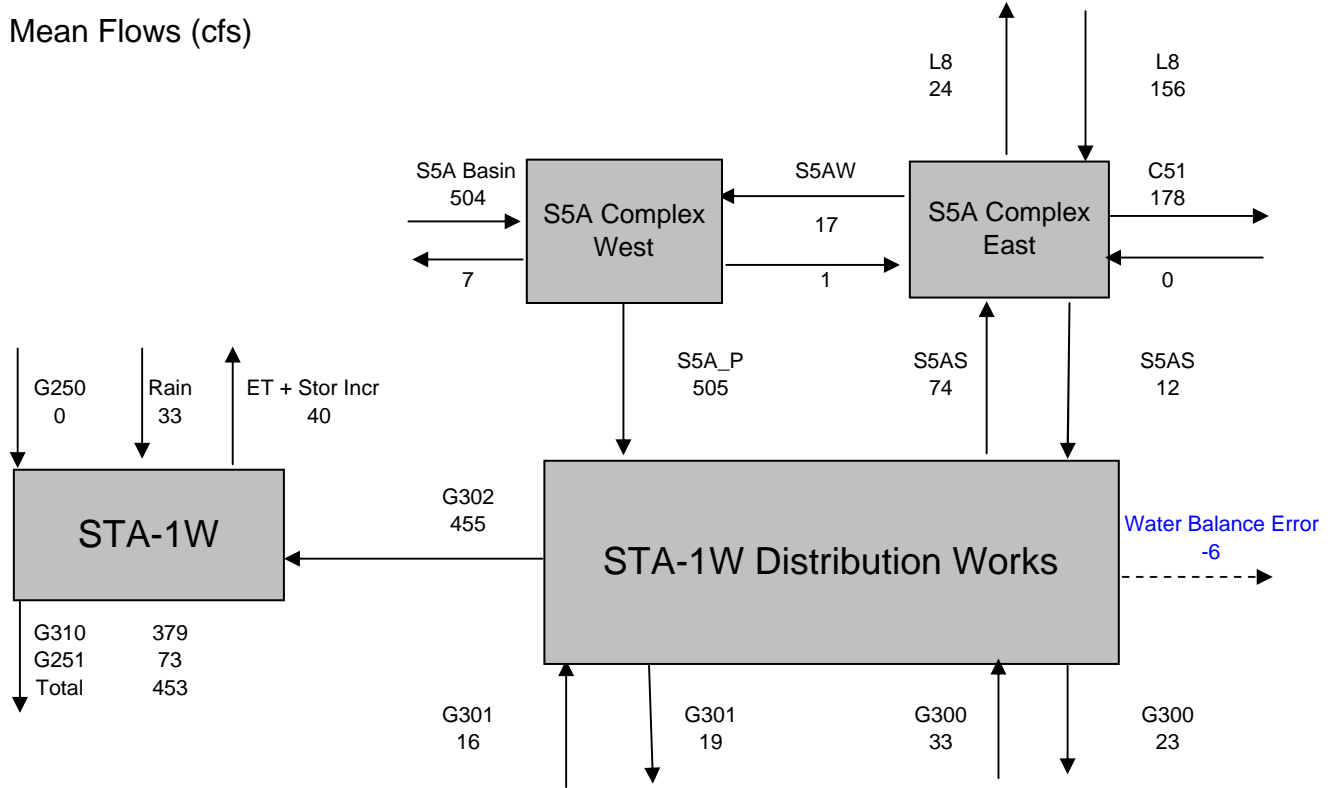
Mean Flows (cfs)

L8
24

L8
156

S5A Basin
504

S5A Complex West

S5AW

17

S5A Complex East

C51
178

7

1

0

S5A_P
505

S5AS
74

S5AS
12

G250
0

Rain
33

ET + Stor Incr
40

STA-1W

G302
455

STA-1W Distribution Works

Water Balance Error
-6

G310 379
G251 73
Total 453

G301
16

G301
19

G300
33

G300
23